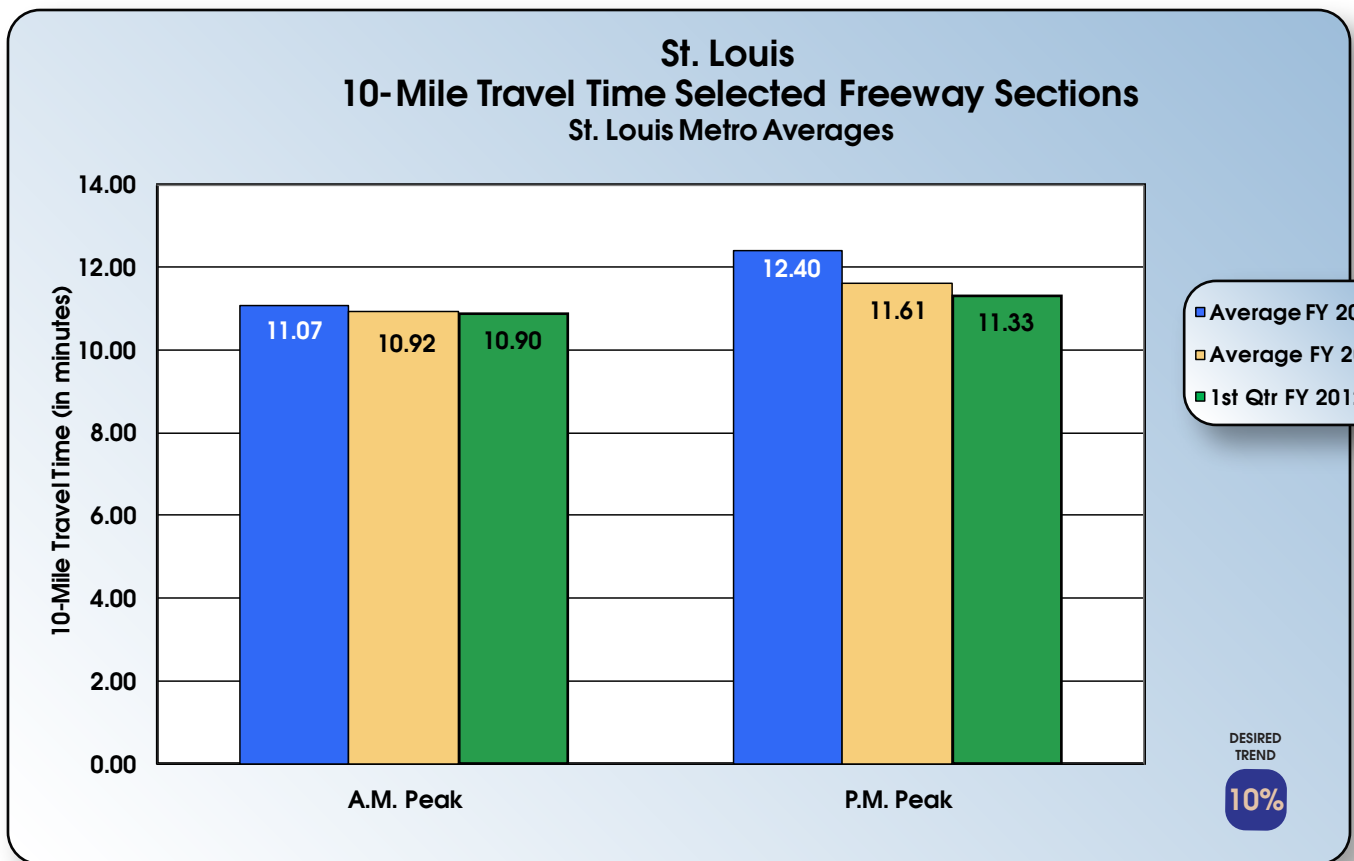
St. Louis
10-Mile Travel Time Selected Freeway Sections
St. Louis Metro Averages

10-Mile Travel Time (in minutes)

14.00
12.00
10.00
8.00
6.00
4.00
2.00
0.00

11.07
10.92
10.90
12.40
11.61
11.33

A.M. Peak
P.M. Peak

Average FY 20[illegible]
Average FY 2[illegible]
1st Qtr FY 201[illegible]

DESIRED TREND
10%